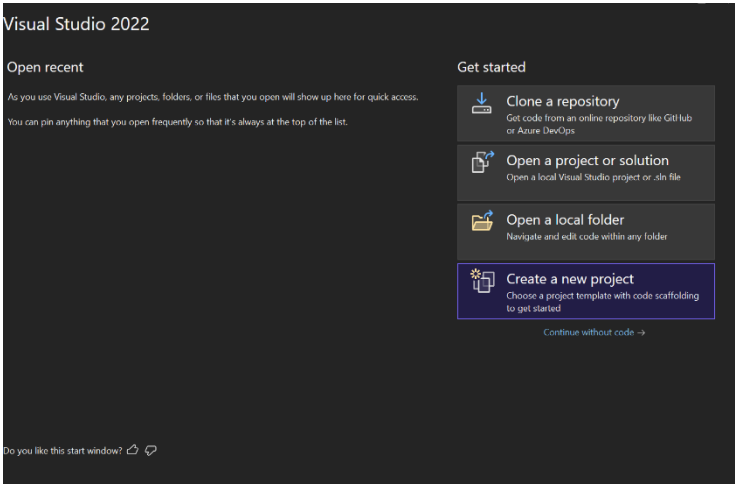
Visual Studio 2022

Open recent

As you use Visual Studio, any projects, folders, or files that you open will show up here for quick access.

You can pin anything that you open frequently so that it's always at the top of the list.

Get started

Clone a repository
Get code from an online repository like GitHub or Azure DevOps

Open a project or solution
Open a local Visual Studio project or .sln file

Open a local folder
Navigate and edit code within any folder

Create a new project
Choose a project template with code scaffolding to get started

Continue without code →

Do you like this start window?